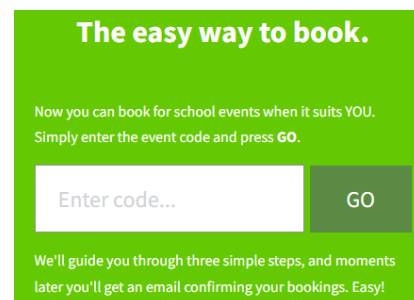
The easy way to book.

Now you can book for school events when it suits YOU. Simply enter the event code and press **GO**.

Enter code...

GO

We'll guide you through three simple steps, and moments later you'll get an email confirming your bookings. Easy!